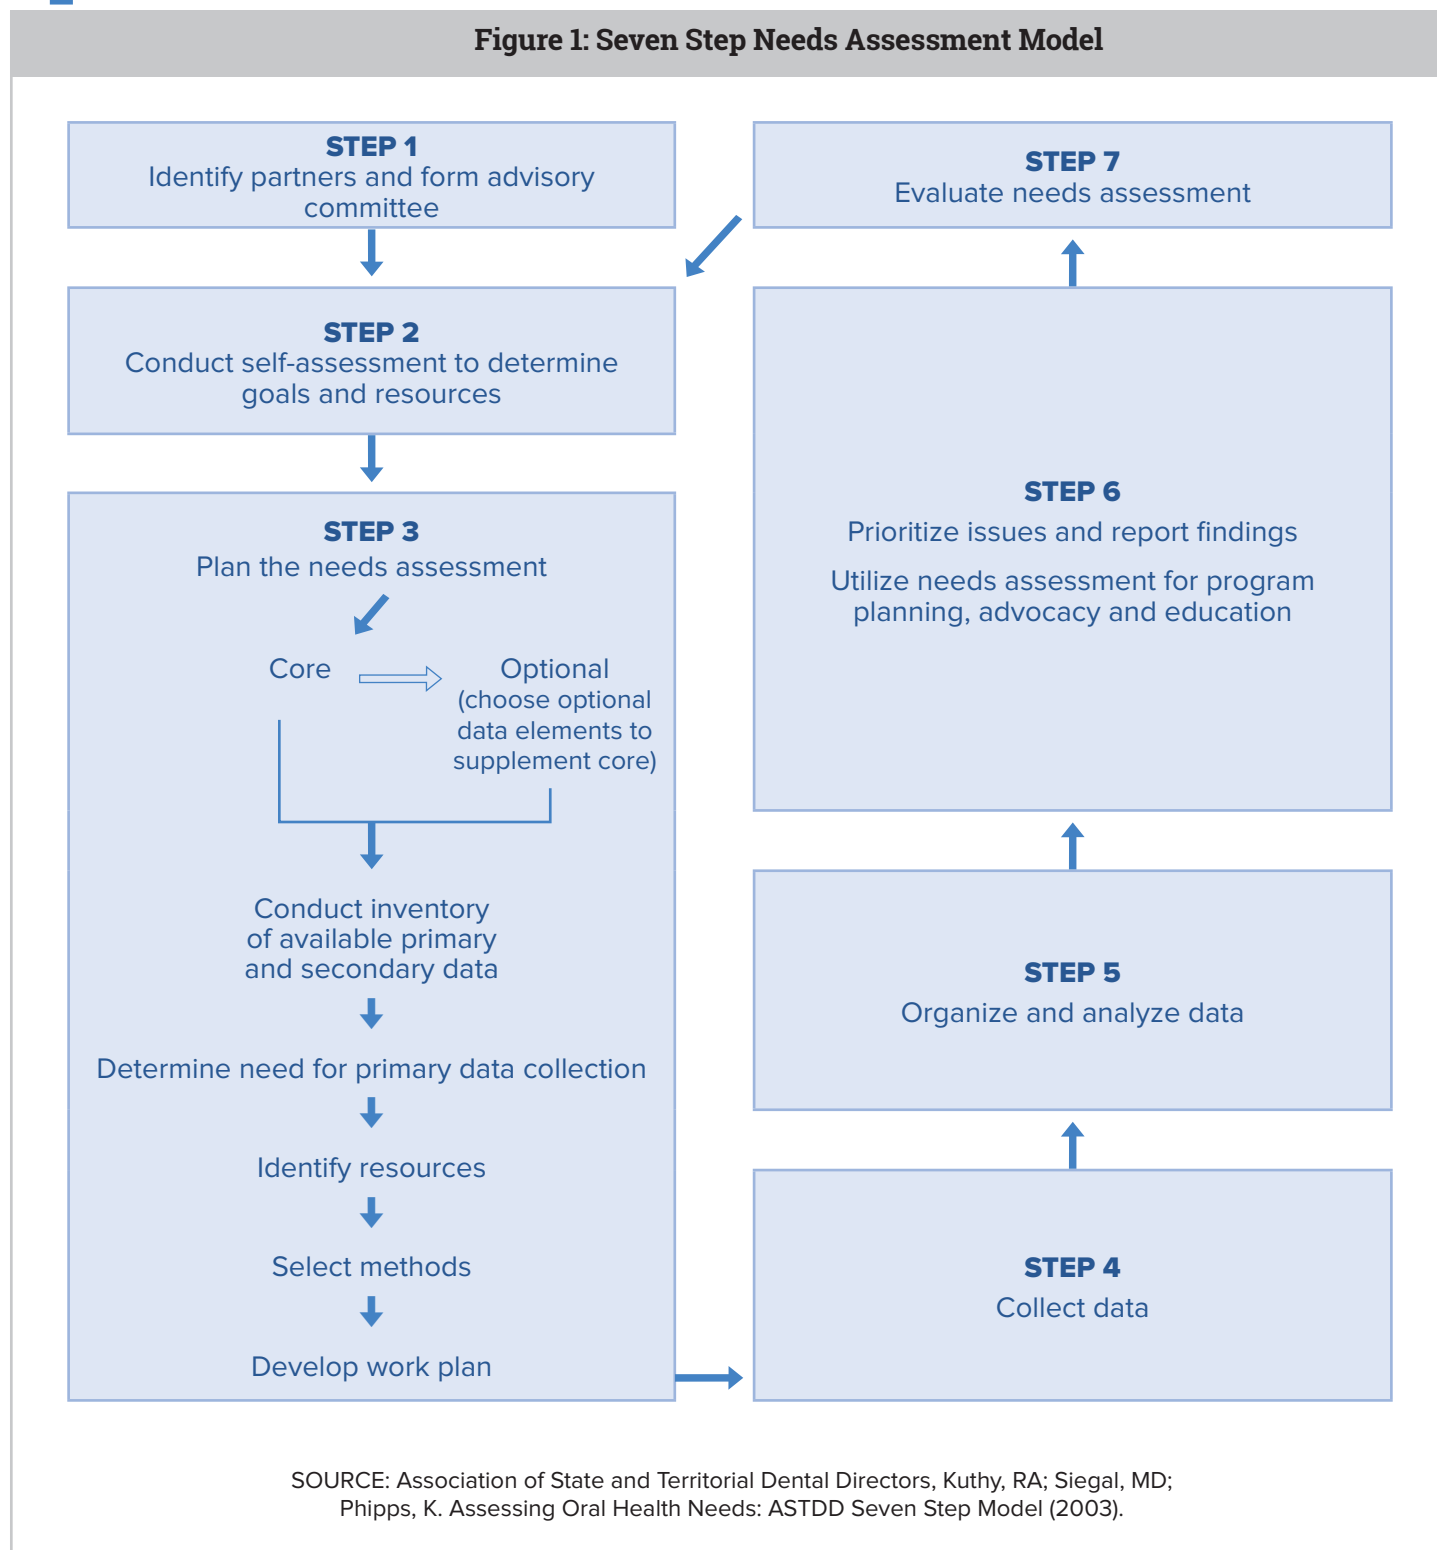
Figure 1: Seven Step Needs Assessment Model

STEP 1
Identify partners and form advisory committee

STEP 2
Conduct self-assessment to determine goals and resources

STEP 3
Plan the needs assessment

Core

Optional
(choose optional data elements to supplement core)

Conduct inventory of available primary and secondary data

Determine need for primary data collection

Identify resources

Select methods

Develop work plan

STEP 7
Evaluate needs assessment

STEP 6
Prioritize issues and report findings

Utilize needs assessment for program planning, advocacy and education

STEP 5
Organize and analyze data

STEP 4
Collect data

SOURCE: Association of State and Territorial Dental Directors, Kuthy, RA; Siegal, MD; Phipps, K. Assessing Oral Health Needs: ASTDD Seven Step Model (2003).